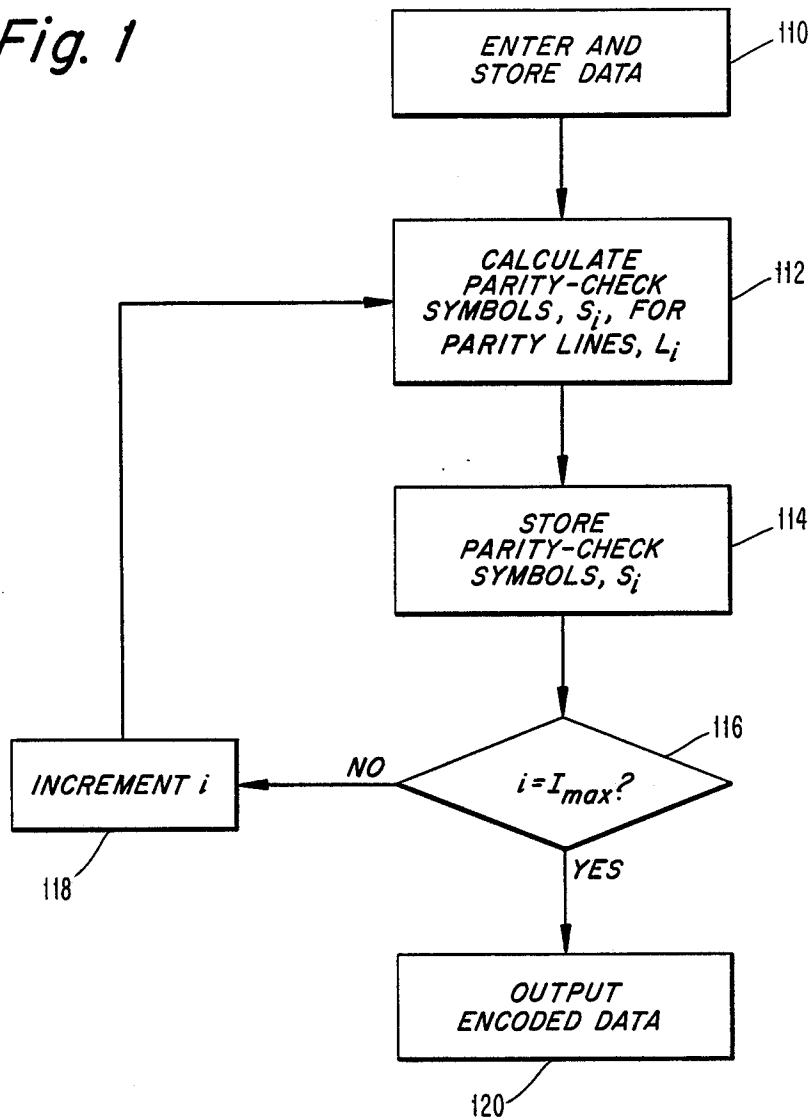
Fig. 1

ENTER AND STORE DATA

110

CALCULATE PARITY-CHECK SYMBOLS, $S_i$, FOR PARITY LINES, $L_i$

112

STORE PARITY-CHECK SYMBOLS, $S_i$

114

$i = I_{max}$?

116

NO

INCREMENT $i$

118

YES

OUTPUT ENCODED DATA

120